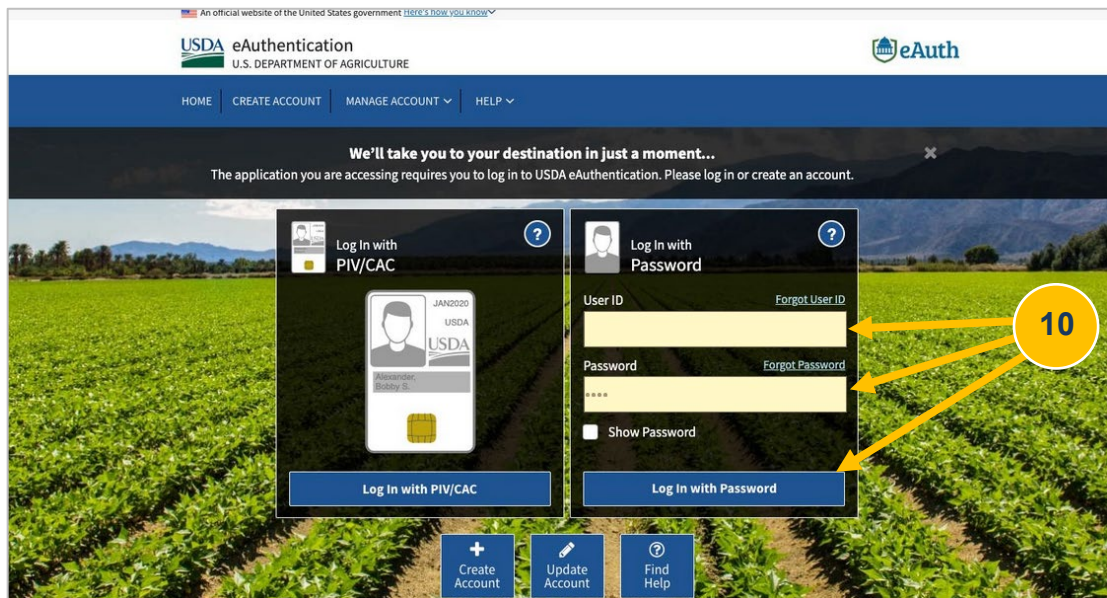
An official website of the United States government Here's how you know

USDA eAuthentication
U.S. DEPARTMENT OF AGRICULTURE

eAuth

HOME | CREATE ACCOUNT | MANAGE ACCOUNT | HELP

We'll take you to your destination in just a moment...
The application you are accessing requires you to log in to USDA eAuthentication. Please log in or create an account.

Log In with
PIV/CAC

JAN2020
USDA
USDA
Alexander, Bobby S.

Log In with PIV/CAC

Log In with
Password

User ID
Forgot User ID

Password
Forgot Password

Show Password

Log In with Password

10

Create Account

Update Account

Find Help